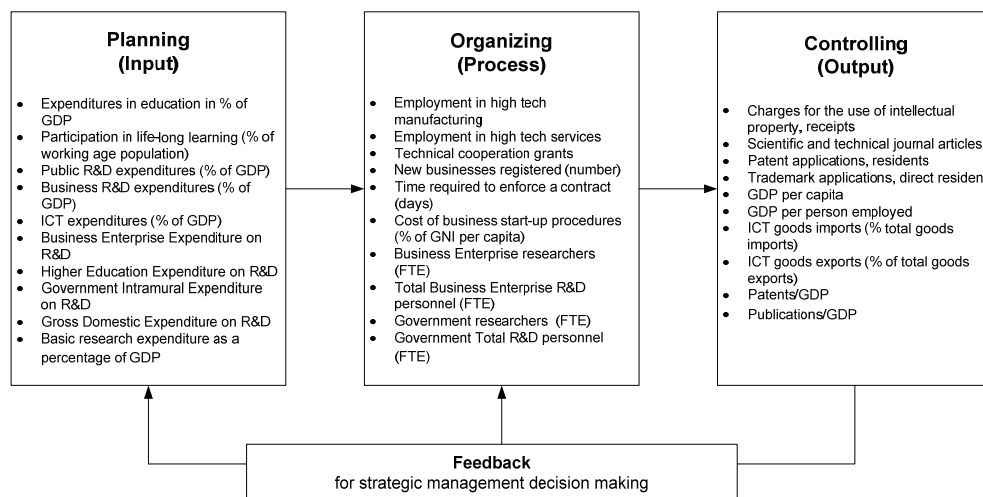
**Planning (Input)**

- Expenditures in education in % of GDP
- Participation in life-long learning (% of working age population)
- Public R&D expenditures (% of GDP)
- Business R&D expenditures (% of GDP)
- ICT expenditures (% of GDP)
- Business Enterprise Expenditure on R&D
- Higher Education Expenditure on R&D
- Government Intramural Expenditure on R&D
- Gross Domestic Expenditure on R&D
- Basic research expenditure as a percentage of GDP

**Organizing (Process)**

- Employment in high tech manufacturing
- Employment in high tech services
- Technical cooperation grants
- New businesses registered (number)
- Time required to enforce a contract (days)
- Cost of business start-up procedures (% of GNI per capita)
- Business Enterprise researchers (FTE)
- Total Business Enterprise R&D personnel (FTE)
- Government researchers (FTE)
- Government Total R&D personnel (FTE)

**Controlling (Output)**

- Charges for the use of intellectual property, receipts
- Scientific and technical journal articles
- Patent applications, residents
- Trademark applications, direct residen
- GDP per capita
- GDP per person employed
- ICT goods imports (% total goods imports)
- ICT goods exports (% of total goods exports)
- Patents/GDP
- Publications/GDP

**Feedback**
for strategic management decision making